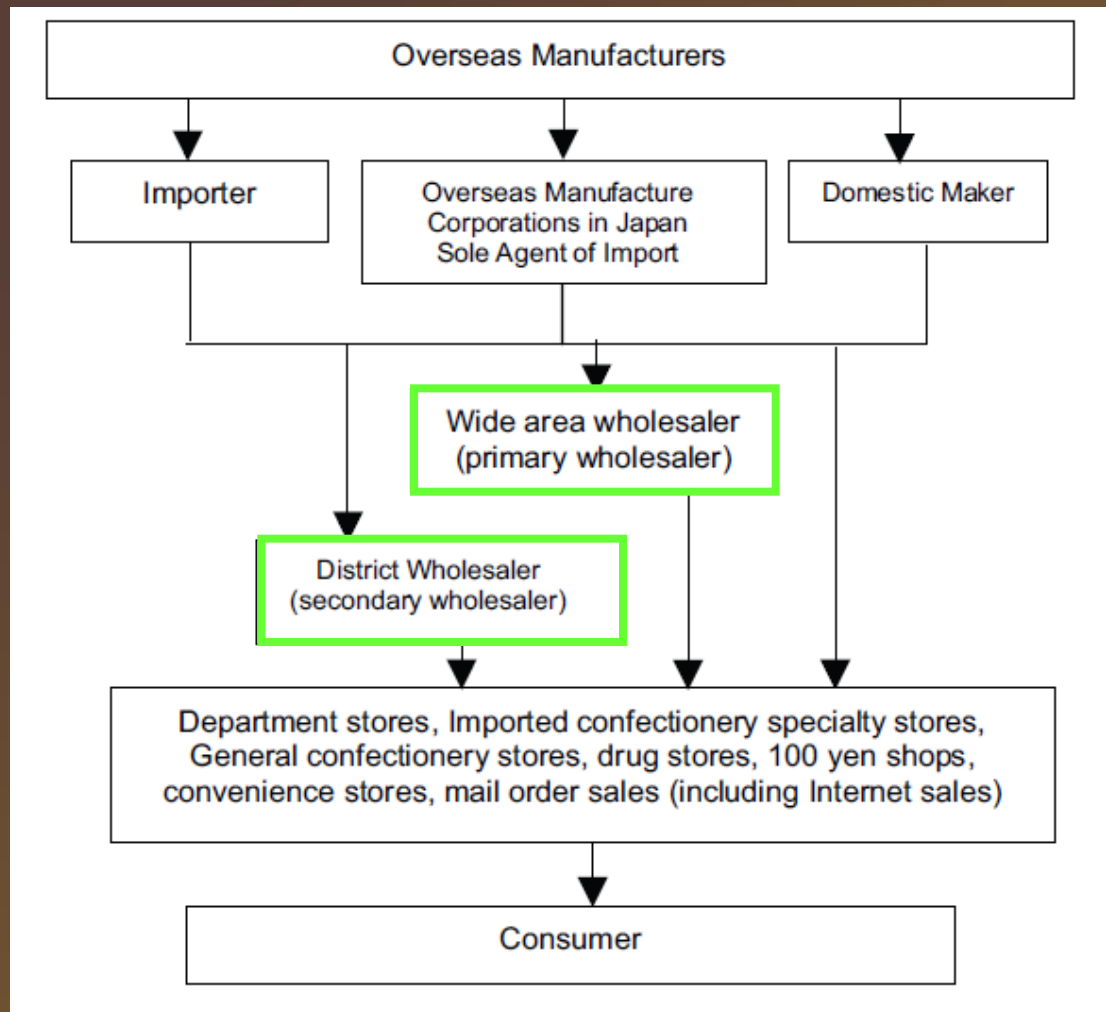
Overseas Manufacturers

Importer

Overseas Manufacture Corporations in Japan Sole Agent of Import

Domestic Maker

Wide area wholesaler (primary wholesaler)

District Wholesaler (secondary wholesaler)

Department stores, Imported confectionery specialty stores, General confectionery stores, drug stores, 100 yen shops, convenience stores, mail order sales (including Internet sales)

Consumer